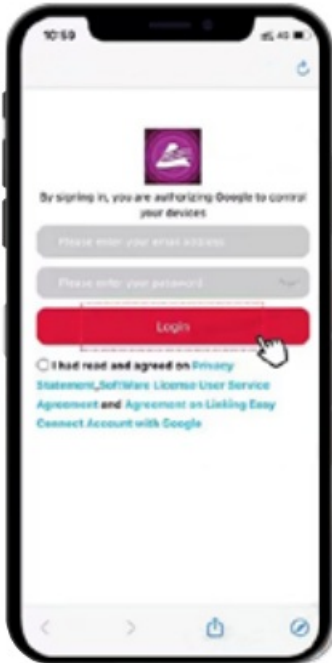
10:59

4G

By signing in, you are authorizing Google to control your devices

Please enter your email address

Please enter your password

Login

I had read and agreed on Privacy Statement, Software License User Service Agreement and Agreement on Linking Easy Connect Account with Google